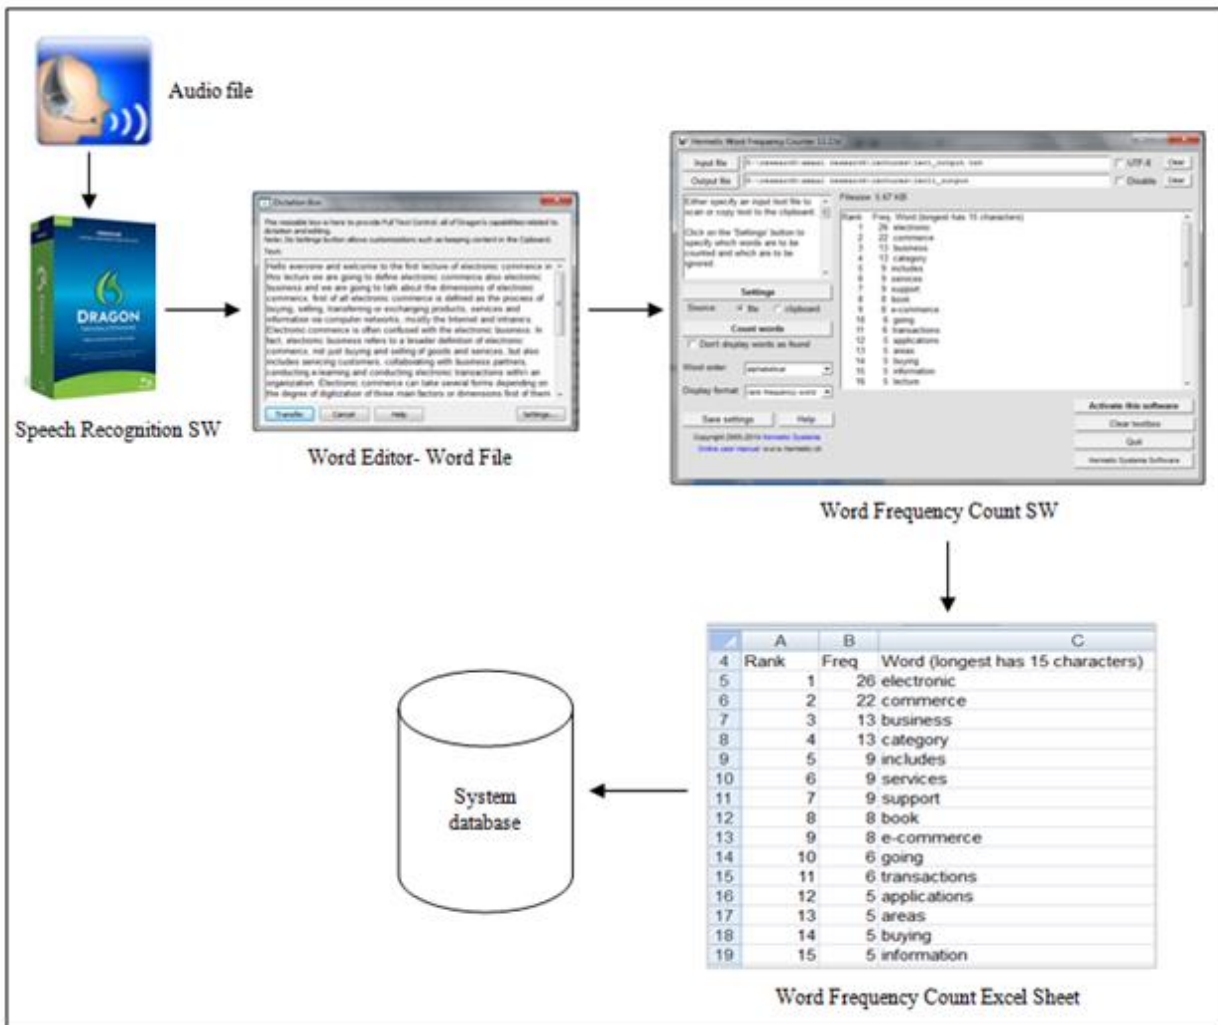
Audio file

DRAGON

Speech Recognition SW

Dictation Box

This resizable box is here to provide Full Text Control of all of Dragon's capabilities related to dictation and editing.
Note: the Settings button allows customizations such as keeping content in the Clipboard. Learn

Hello everyone and welcome to the first lecture of electronic commerce in this lecture we are going to define electronic commerce also electronic business and we are going to talk about the dimensions of electronic commerce. first of all electronic commerce is defined as the process of buying, selling, transferring or exchanging products, services and information via computer networks, mostly the Internet and intranets. Electronic commerce is often confused with the electronic business. In fact, electronic business refers to a broader definition of electronic commerce, not just buying and selling of goods and services, but also includes servicing customers, collaborating with business partners, conducting e-learning and conducting electronic transactions within an organization. Electronic commerce can take several forms depending on the degree of digitization of three main factors or dimensions first of them

Transfer | Cancel | Help | Settings...

Word Editor- Word File

Hermetic Word Frequency Counter 11.23e

Input file | Output file | UTF-8 | Clear | Disable | Clear

Either specify an input text file to scan or copy text to the clipboard.

Click on the 'Settings' button to specify which words are to be counted and which are to be ignored.

Settings
Source: file | clipboard
Count words
Don't display words as found
Word order: alphabetical
Display format: rank frequency word

Filesize: 5.67 KB

Rank Freq. Word (longest has 15 characters)
1 26 electronic
2 22 commerce
3 13 business
4 13 category
5 9 includes
6 9 services
7 9 support
8 8 book
9 8 e-commerce
10 6 going
11 6 transactions
12 5 applications
13 5 areas
14 5 buying
15 5 information
16 5 lecture

Save settings | Help
Activate this software | Clear textbox | Quit | Hermetic Systems Software
Copyright 2005-2014 Hermetic Systems
Online user manual www.hermetic.ch

Word Frequency Count SW

| | A | B | C |
|---|---|---|---|
| 4 | Rank | Freq | Word (longest has 15 characters) |
| 5 | 1 | 26 | electronic |
| 6 | 2 | 22 | commerce |
| 7 | 3 | 13 | business |
| 8 | 4 | 13 | category |
| 9 | 5 | 9 | includes |
| 10 | 6 | 9 | services |
| 11 | 7 | 9 | support |
| 12 | 8 | 8 | book |
| 13 | 9 | 8 | e-commerce |
| 14 | 10 | 6 | going |
| 15 | 11 | 6 | transactions |
| 16 | 12 | 5 | applications |
| 17 | 13 | 5 | areas |
| 18 | 14 | 5 | buying |
| 19 | 15 | 5 | information |

System database

Word Frequency Count Excel Sheet